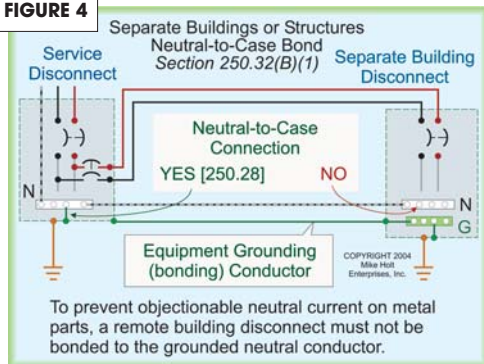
FIGURE 4

Separate Buildings or Structures
Neutral-to-Case Bond
Section 250.32(B)(1)

Service Disconnect

Separate Building Disconnect

Neutral-to-Case Connection

YES [250.28]

NO

N

N

G

Equipment Grounding (bonding) Conductor

COPYRIGHT 2004 Mike Holt Enterprises, Inc.

To prevent objectionable neutral current on metal parts, a remote building disconnect must not be bonded to the grounded neutral conductor.